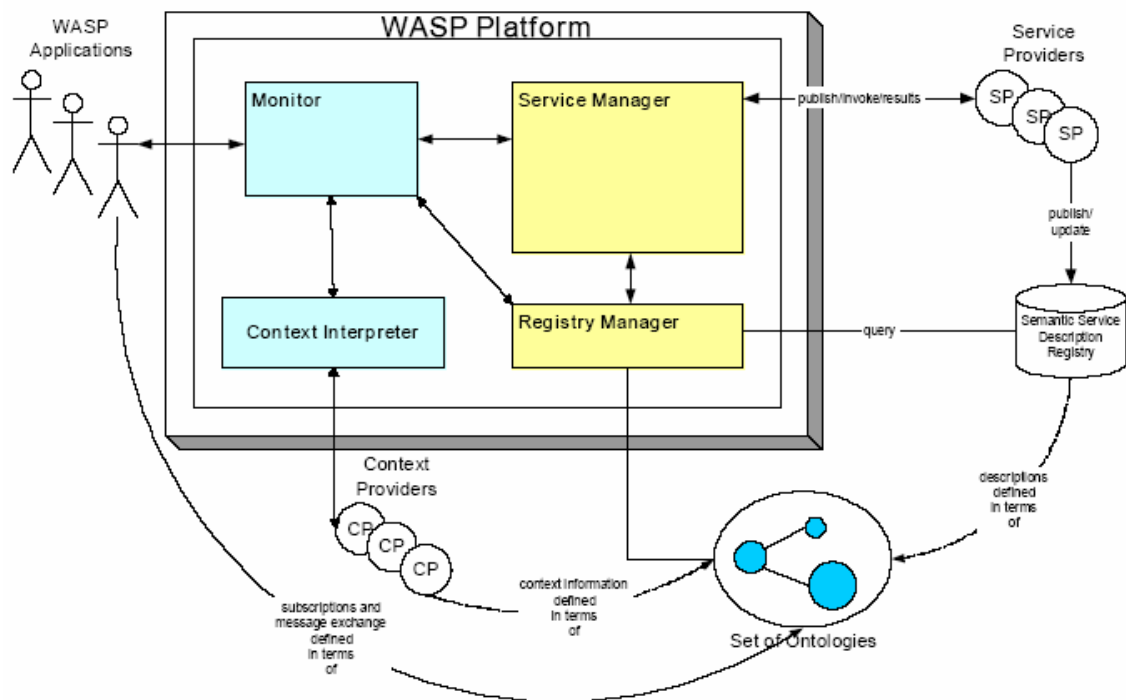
WASP Applications

WASP Platform

Monitor

Service Manager

Context Interpreter

Registry Manager

publish/invoke/results

Service Providers

SP

SP

SP

publish/ update

query

Semantic Service Description Registry

descriptions defined in terms of

Context Providers

CP

CP

CP

context information defined in terms of

subscriptions and message exchange defined in terms of

Set of Ontologies